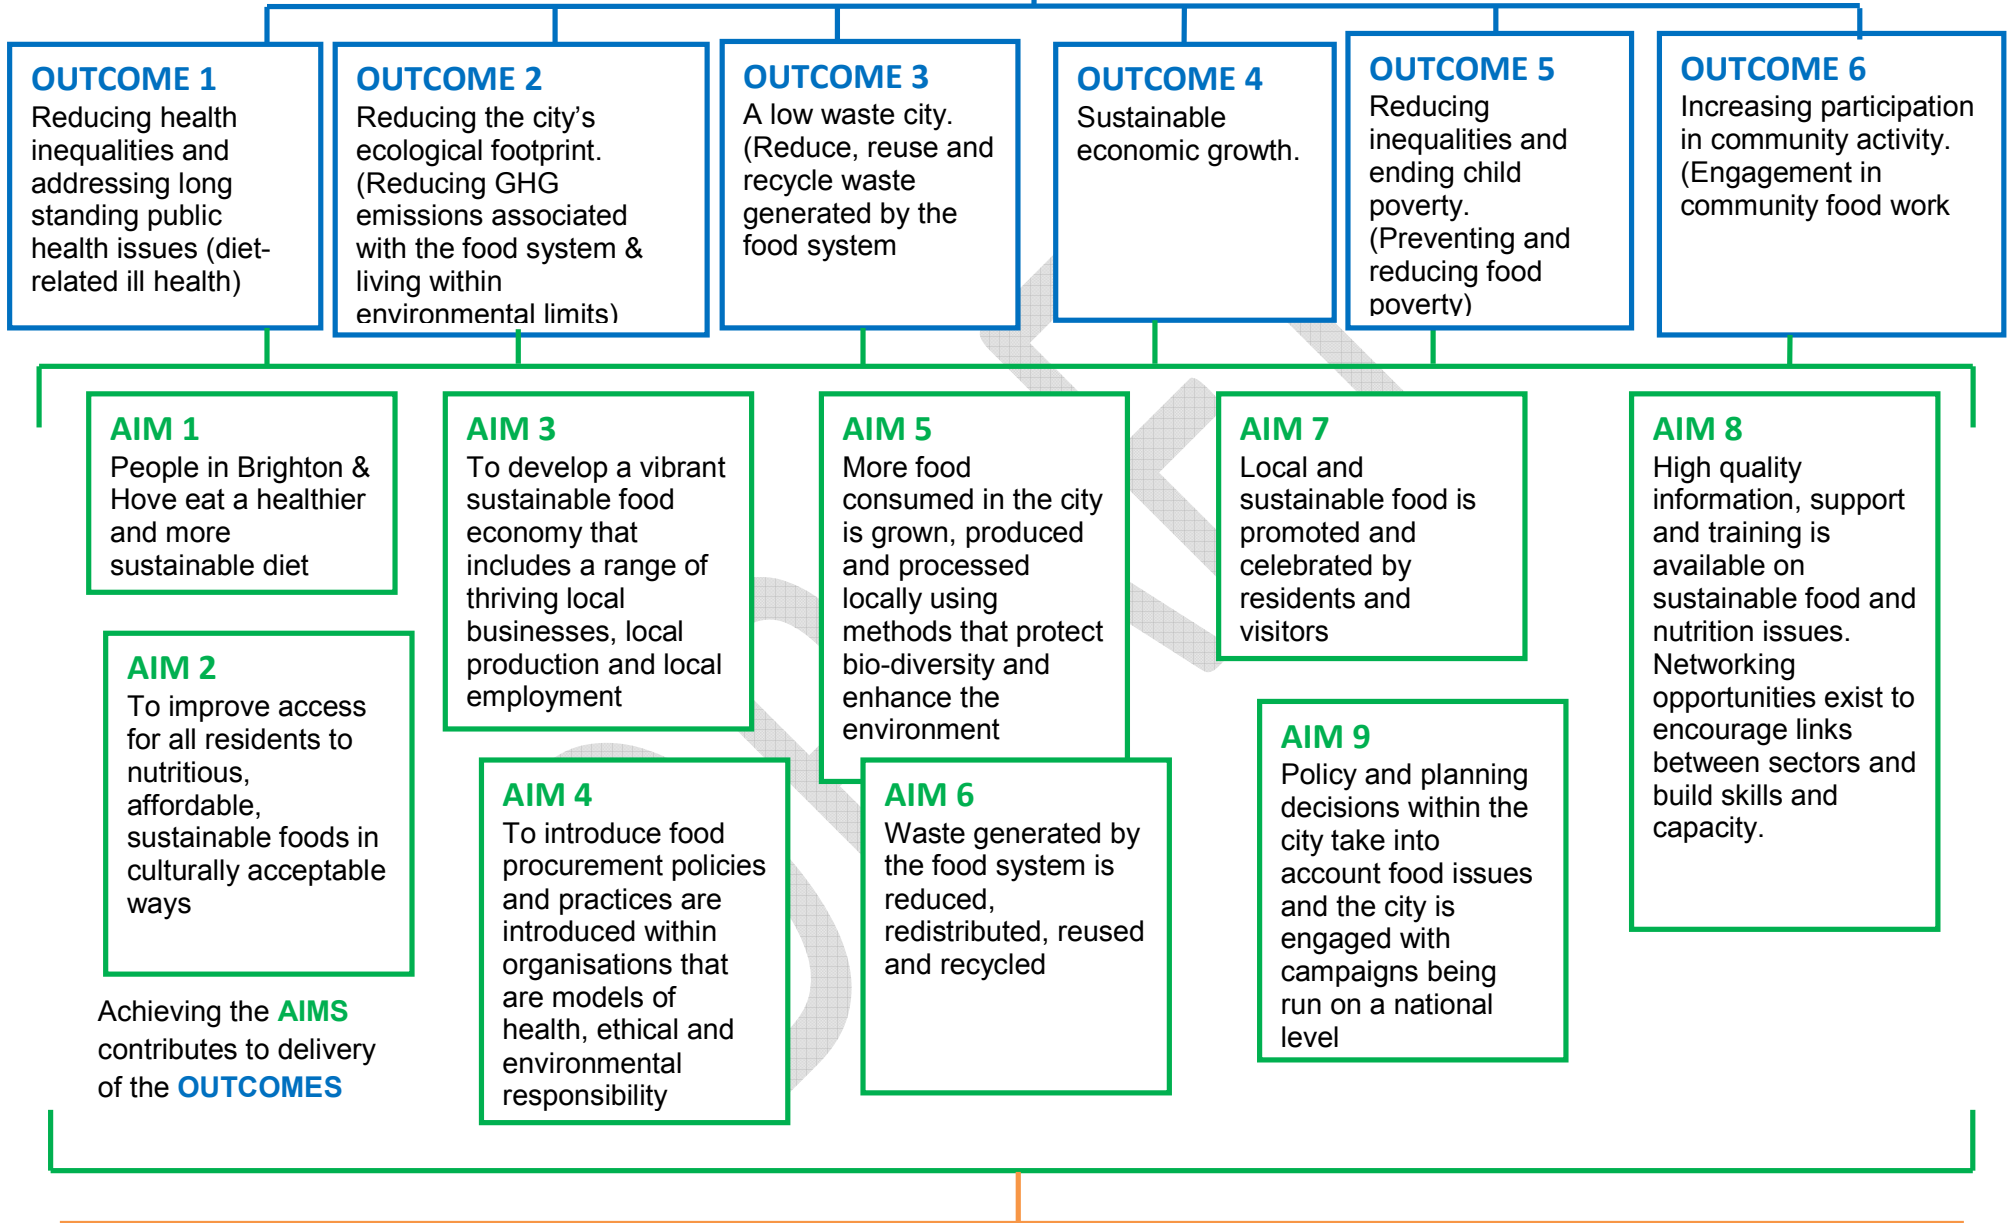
OUTCOME 1
Reducing health inequalities and addressing long standing public health issues (diet-related ill health)

OUTCOME 2
Reducing the city's ecological footprint. (Reducing GHG emissions associated with the food system & living within environmental limits)

OUTCOME 3
A low waste city. (Reduce, reuse and recycle waste generated by the food system

OUTCOME 4
Sustainable economic growth.

OUTCOME 5
Reducing inequalities and ending child poverty. (Preventing and reducing food poverty)

OUTCOME 6
Increasing participation in community activity. (Engagement in community food work

AIM 1
People in Brighton & Hove eat a healthier and more sustainable diet

AIM 2
To improve access for all residents to nutritious, affordable, sustainable foods in culturally acceptable ways

Achieving the AIMS contributes to delivery of the OUTCOMES

AIM 3
To develop a vibrant sustainable food economy that includes a range of thriving local businesses, local production and local employment

AIM 4
To introduce food procurement policies and practices are introduced within organisations that are models of health, ethical and environmental responsibility

AIM 5
More food consumed in the city is grown, produced and processed locally using methods that protect bio-diversity and enhance the environment

AIM 6
Waste generated by the food system is reduced, redistributed, reused and recycled

AIM 7
Local and sustainable food is promoted and celebrated by residents and visitors

AIM 9
Policy and planning decisions within the city take into account food issues and the city is engaged with campaigns being run on a national level

AIM 8
High quality information, support and training is available on sustainable food and nutrition issues. Networking opportunities exist to encourage links between sectors and build skills and capacity.